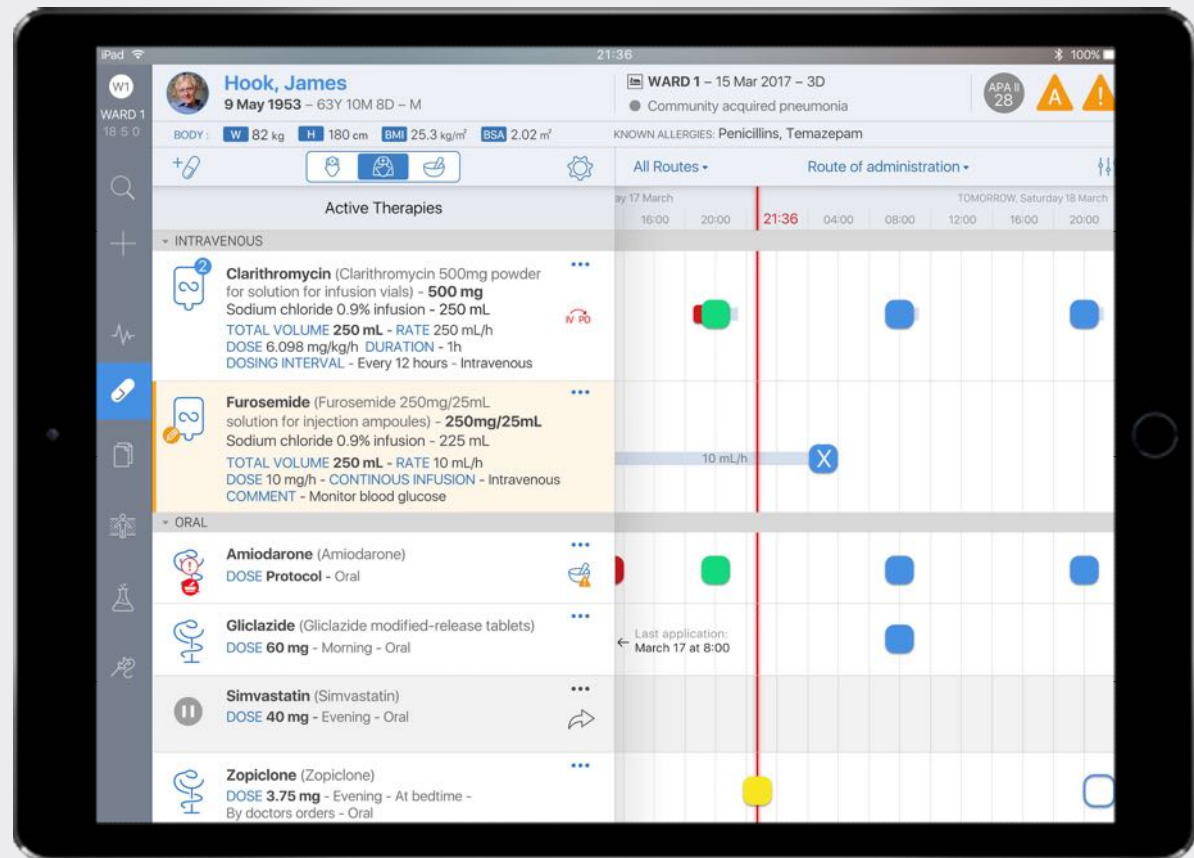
iPad 21:36 100%

W1
WARD 1
18 5 0

Hook, James
9 May 1953 – 63Y 10M 8D – M

WARD 1 – 15 Mar 2017 – 3D
Community acquired pneumonia

APA II 28

A !

BODY: W 82 kg H 180 cm BMI 25.3 kg/m² BSA 2.02 m²

KNOWN ALLERGIES: Penicillins, Temazepam

All Routes ▾ Route of administration ▾

Active Therapies

ay 17 March TOMORROW, Saturday 18 March
16:00 20:00 21:36 04:00 08:00 12:00 16:00 20:00

▾ INTRAVENOUS

2
Clarithromycin (Clarithromycin 500mg powder for solution for infusion vials) - 500 mg
Sodium chloride 0.9% infusion - 250 mL
TOTAL VOLUME 250 mL - RATE 250 mL/h
DOSE 6.098 mg/kg/h DURATION - 1h
DOSING INTERVAL - Every 12 hours - Intravenous
IV PO

Furosemide (Furosemide 250mg/25mL solution for injection ampoules) - 250mg/25mL
Sodium chloride 0.9% infusion - 225 mL
TOTAL VOLUME 250 mL - RATE 10 mL/h
DOSE 10 mg/h - CONTINOUS INFUSION - Intravenous
COMMENT - Monitor blood glucose

10 mL/h
X

▾ ORAL

Amiodarone (Amiodarone)
DOSE Protocol - Oral

Gliclazide (Gliclazide modified-release tablets)
DOSE 60 mg - Morning - Oral

Last application:
March 17 at 8:00

Simvastatin (Simvastatin)
DOSE 40 mg - Evening - Oral

Zopiclone (Zopiclone)
DOSE 3.75 mg - Evening - At bedtime - By doctors orders - Oral